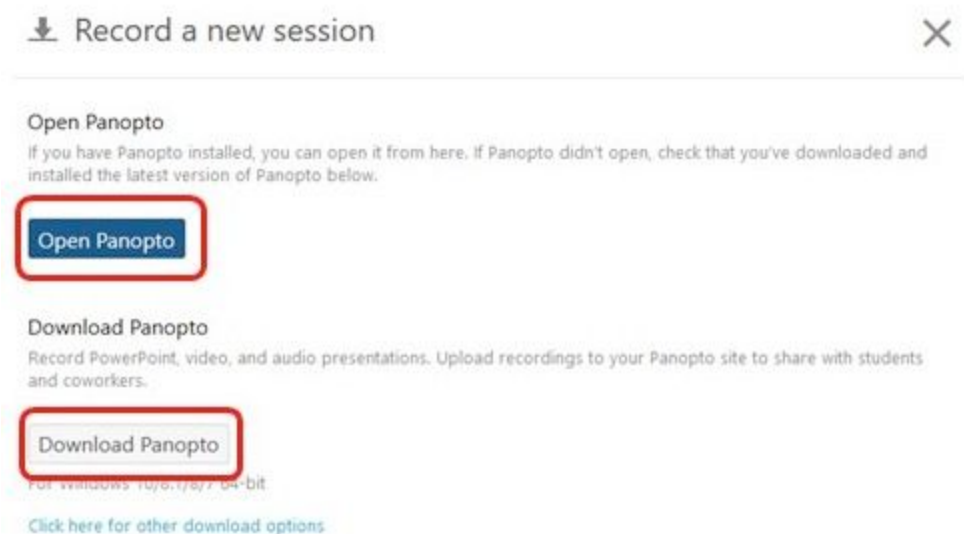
Record a new session

Open Panopto

If you have Panopto installed, you can open it from here. If Panopto didn't open, check that you've downloaded and installed the latest version of Panopto below.

Open Panopto

Download Panopto

Record PowerPoint, video, and audio presentations. Upload recordings to your Panopto site to share with students and coworkers.

Download Panopto

For Windows 10/8.1/8/7 64-bit

Click here for other download options